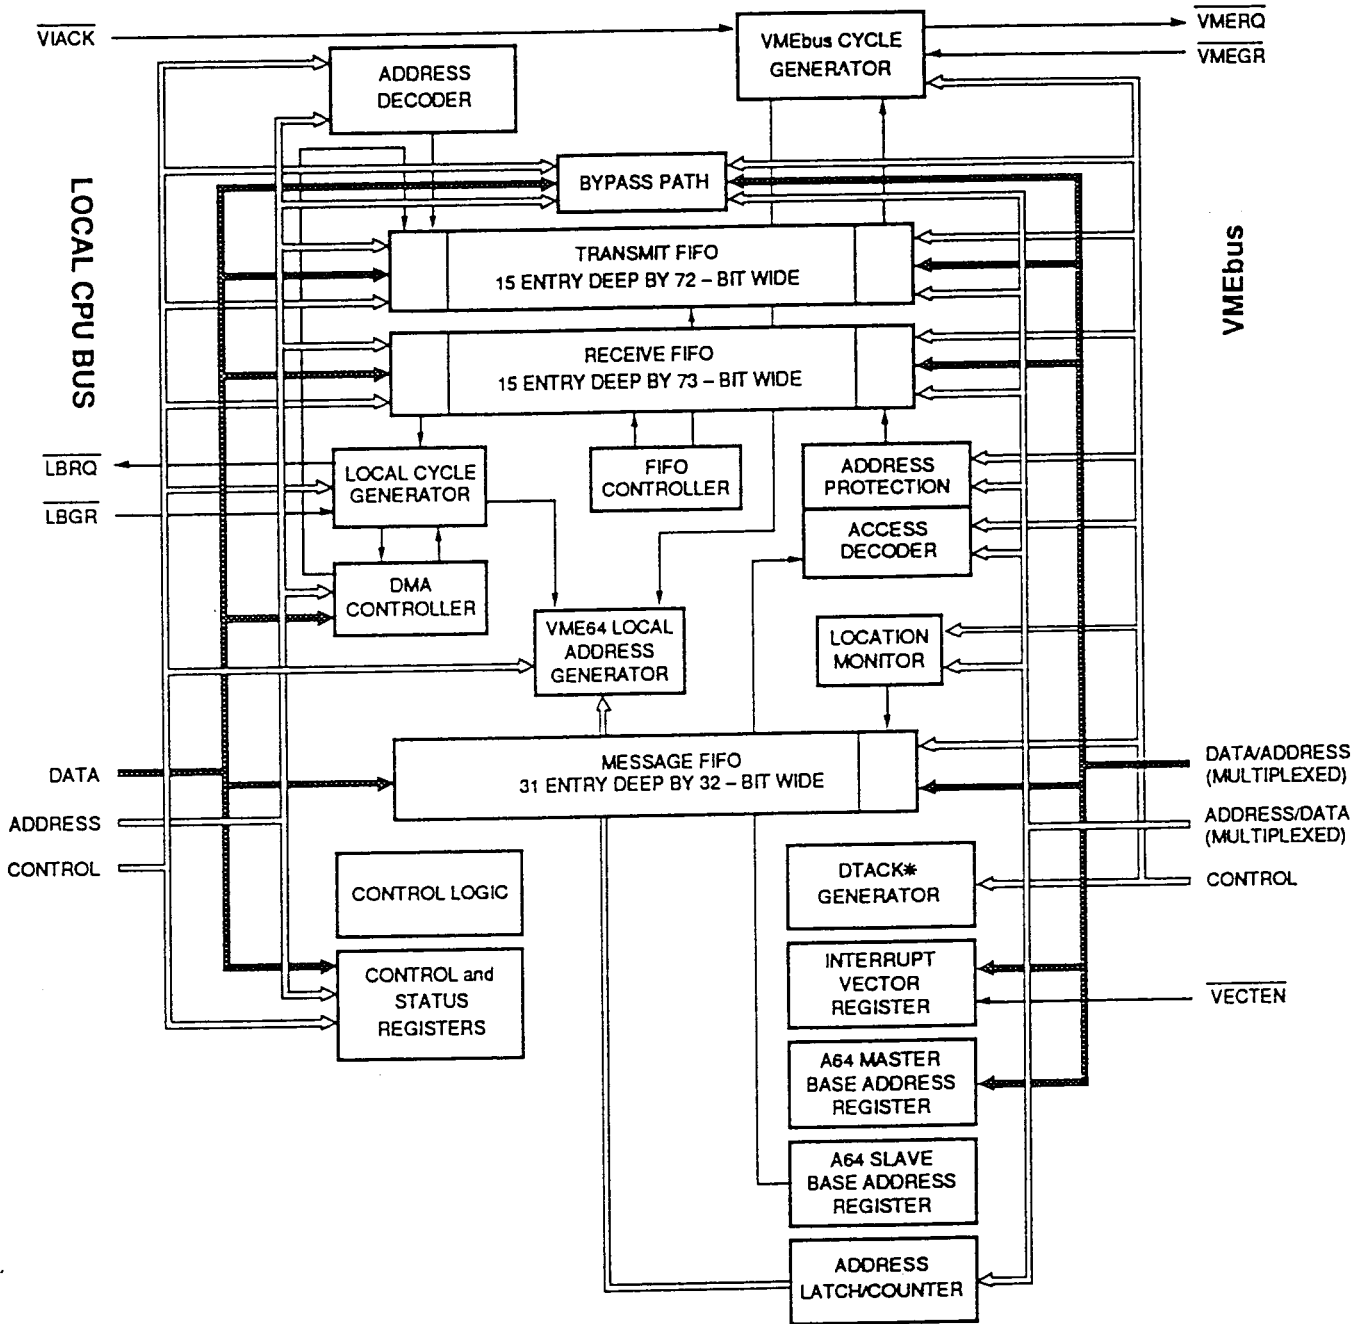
$\overline{VIACK}$

VMEbus CYCLE GENERATOR

$\overline{VMERQ}$

$\overline{VMEGR}$

ADDRESS DECODER

LOCAL CPU BUS

BYPASS PATH

VMEbus

TRANSMIT FIFO
15 ENTRY DEEP BY 72 – BIT WIDE

RECEIVE FIFO
15 ENTRY DEEP BY 73 – BIT WIDE

$\overline{LBRQ}$

LOCAL CYCLE GENERATOR

FIFO CONTROLLER

ADDRESS PROTECTION

$\overline{LBGR}$

ACCESS DECODER

DMA CONTROLLER

VME64 LOCAL ADDRESS GENERATOR

LOCATION MONITOR

DATA

MESSAGE FIFO
31 ENTRY DEEP BY 32 – BIT WIDE

DATA/ADDRESS (MULTIPLEXED)

ADDRESS

ADDRESS/DATA (MULTIPLEXED)

CONTROL

CONTROL LOGIC

DTACK✱ GENERATOR

CONTROL

CONTROL and STATUS REGISTERS

INTERRUPT VECTOR REGISTER

$\overline{VECTEN}$

A64 MASTER BASE ADDRESS REGISTER

A64 SLAVE BASE ADDRESS REGISTER

ADDRESS LATCH/COUNTER